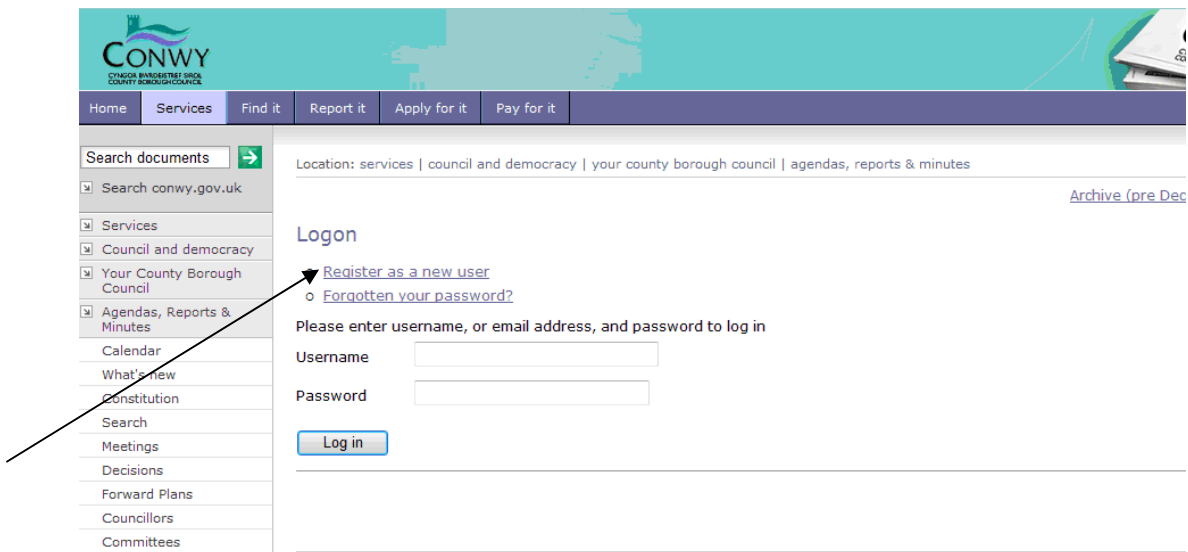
CONWY
CYNGOR BWRDEISTREF SIROL
COUNTY BOROUGH COUNCIL

Home | Services | Find it | Report it | Apply for it | Pay for it

Search documents

Search conwy.gov.uk

Services
Council and democracy
Your County Borough Council
Agendas, Reports & Minutes
Calendar
What's new
Constitution
Search
Meetings
Decisions
Forward Plans
Councillors
Committees

Location: services | council and democracy | your county borough council | agendas, reports & minutes

Archive (pre Dec

Logon

Register as a new user
Forgotten your password?

Please enter username, or email address, and password to log in

Username

Password

Log in